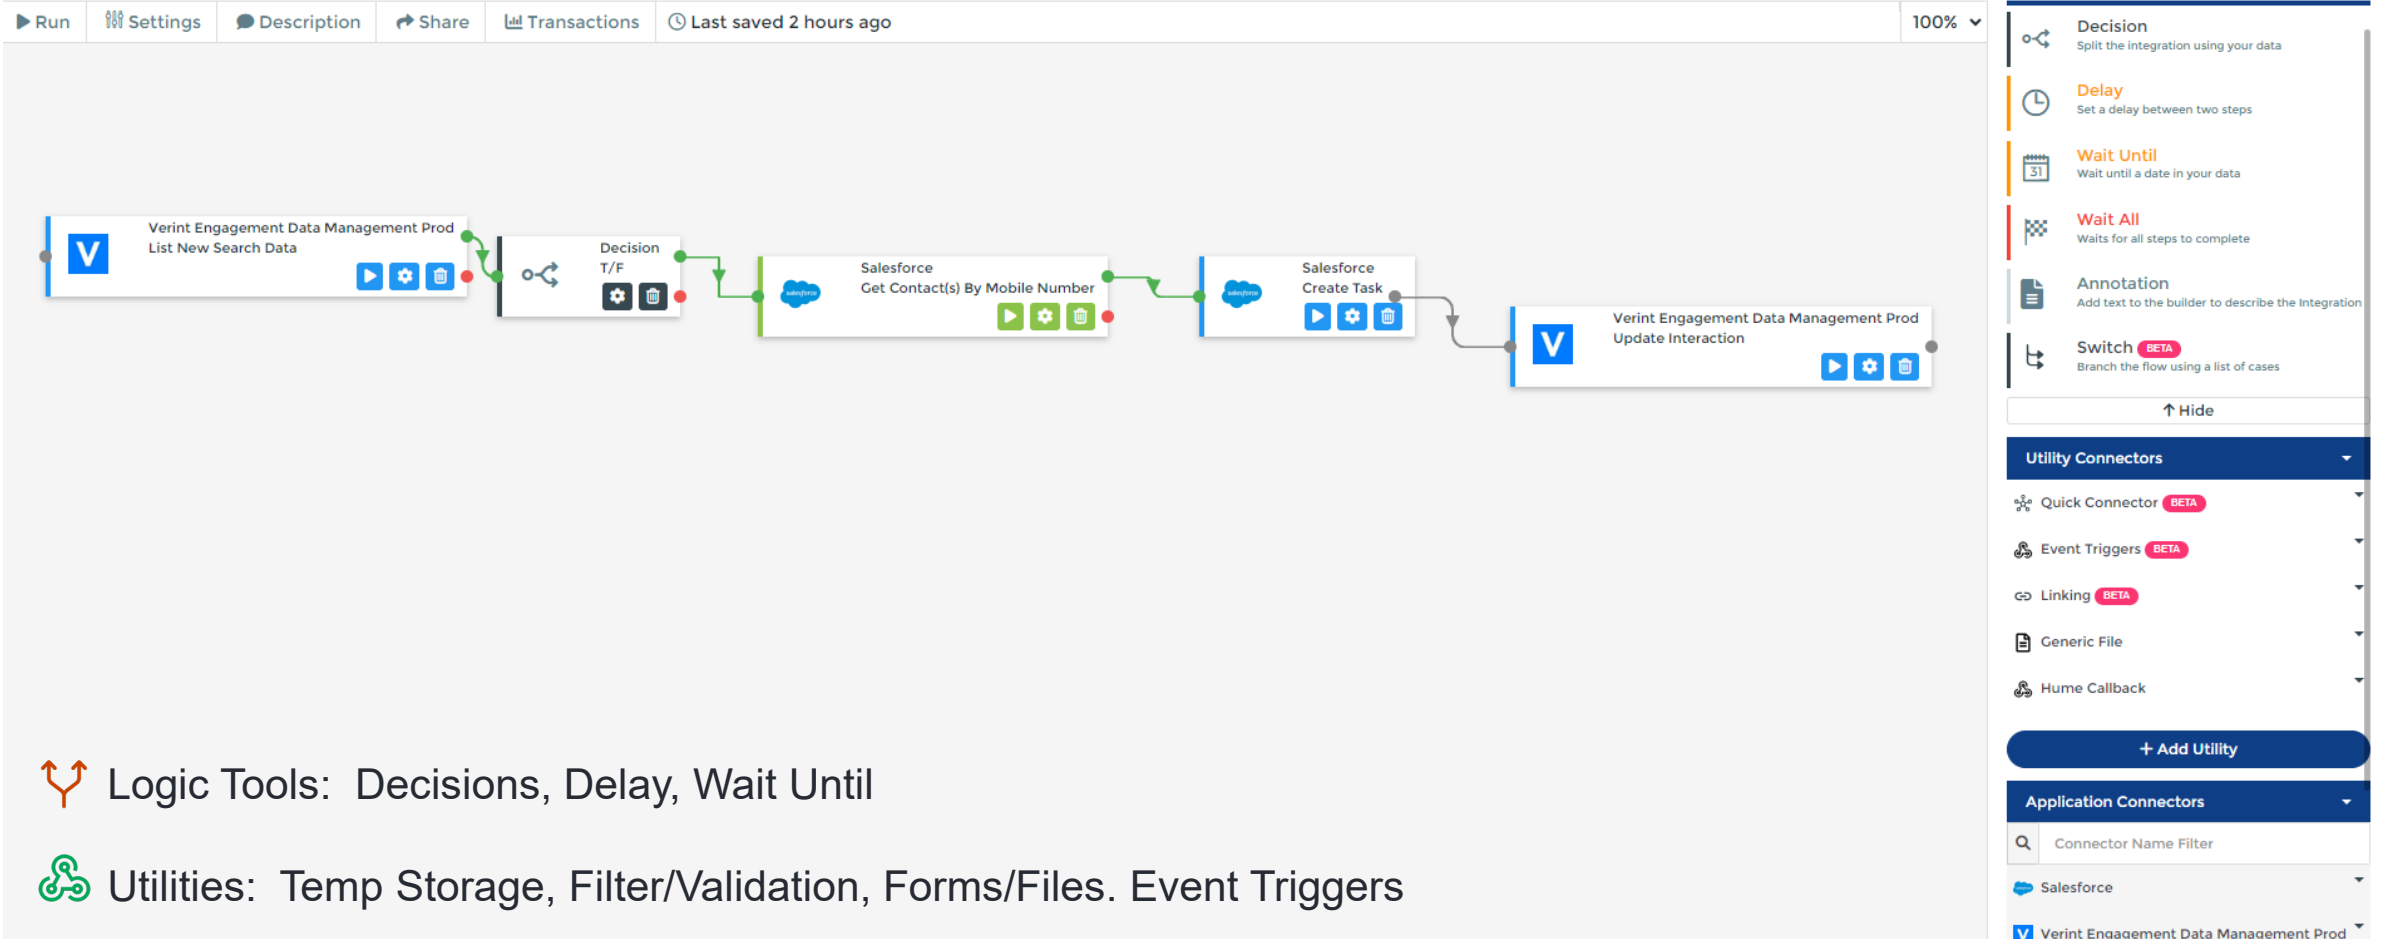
Run Settings Description Share Transactions Last saved 2 hours ago 100%

Verint Engagement Data Management Prod
List New Search Data

Decision
T/F

Salesforce
Get Contact(s) By Mobile Number

Salesforce
Create Task

Verint Engagement Data Management Prod
Update Interaction

Logic Tools: Decisions, Delay, Wait Until

Utilities: Temp Storage, Filter/Validation, Forms/Files. Event Triggers

Decision
Split the integration using your data

Delay
Set a delay between two steps

Wait Until
Wait until a date in your data

Wait All
Waits for all steps to complete

Annotation
Add text to the builder to describe the integration

Switch BETA
Branch the flow using a list of cases

Hide

Utility Connectors

Quick Connector BETA

Event Triggers BETA

Linking BETA

Generic File

Hume Callback

+ Add Utility

Application Connectors

Connector Name Filter

Salesforce

Verint Engagement Data Management Prod